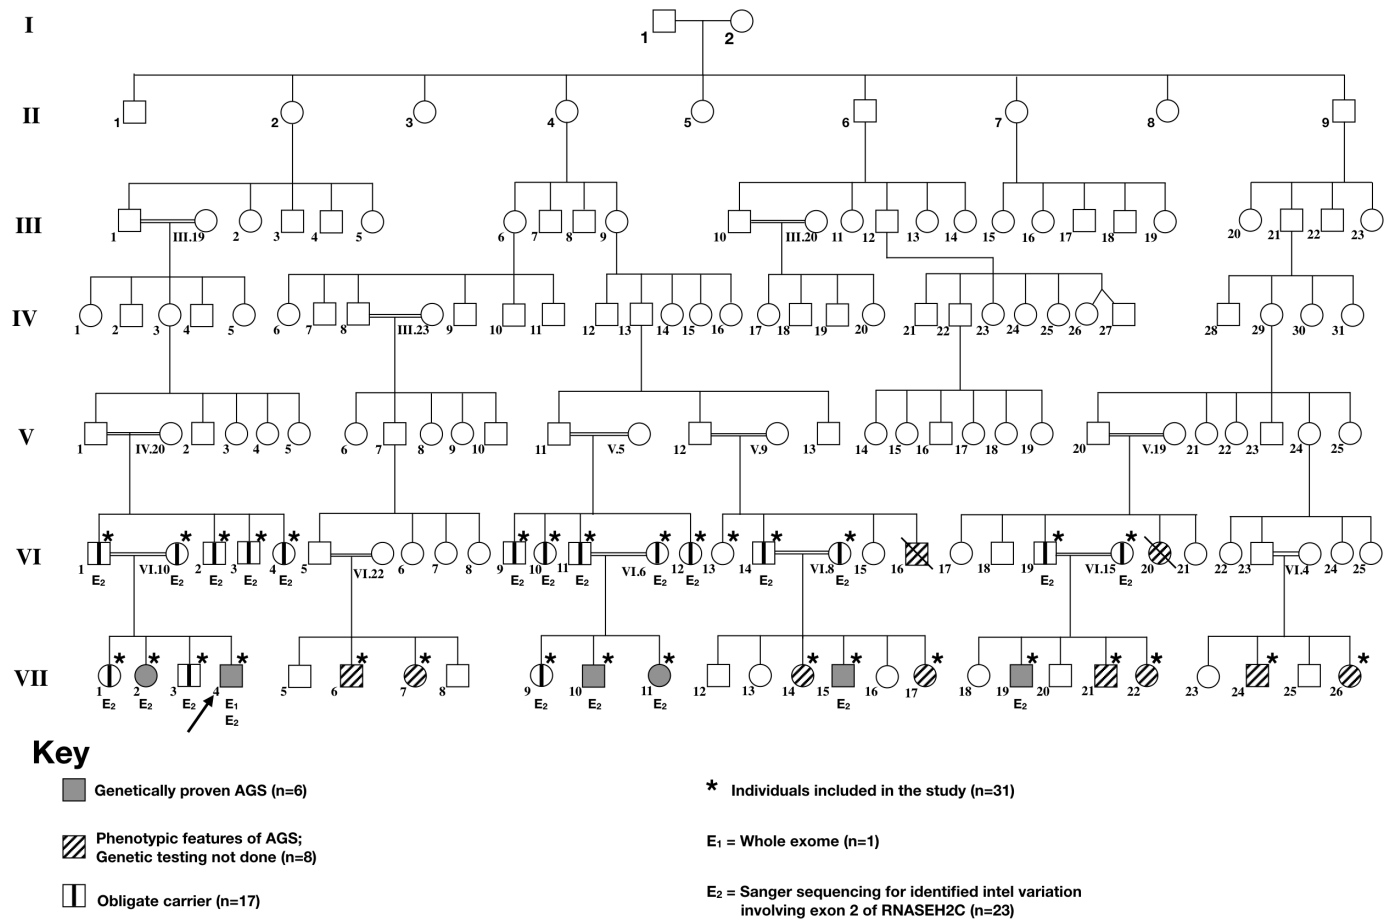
I
1 2

II
1 2 3 4 5 6 7 8 9

III
1 III.19 2 3 4 5 6 7 8 9 10 III.20 11 12 13 14 15 16 17 18 19 20 21 22 23

IV
1 2 3 4 5 6 7 8 III.23 9 10 11 12 13 14 15 16 17 18 19 20 21 22 23 24 25 26 27 28 29 30 31

V
1 IV.20 2 3 4 5 6 7 8 9 10 11 V.5 12 V.9 13 14 15 16 17 18 19 20 V.19 21 22 23 24 25

VI
1* $E_2$ VI.10* $E_2$ 2* $E_2$ 3* $E_2$ 4* $E_2$ 5 VI.22 6 7 8 9* $E_2$ 10* $E_2$ 11* $E_2$ VI.6* $E_2$ 12* $E_2$ 13* 14* $E_2$ VI.8* $E_2$ 15 16 17 18 19* $E_2$ VI.15* $E_2$ 20 21 22 23 VI.4 24 25

VII
1* $E_2$ 2* $E_2$ 3* $E_2$ 4* $E_1$ $E_2$ 5 6* 7* 8 9* $E_2$ 10* $E_2$ 11* $E_2$ 12 13 14* 15* $E_2$ 16 17* 18 19* $E_2$ 20 21* 22* 23 24* 25 26*

Key

Genetically proven AGS (n=6)

Phenotypic features of AGS; Genetic testing not done (n=8)

Obligate carrier (n=17)

* Individuals included in the study (n=31)

$E_1$ = Whole exome (n=1)

$E_2$ = Sanger sequencing for identified intel variation involving exon 2 of RNASEH2C (n=23)